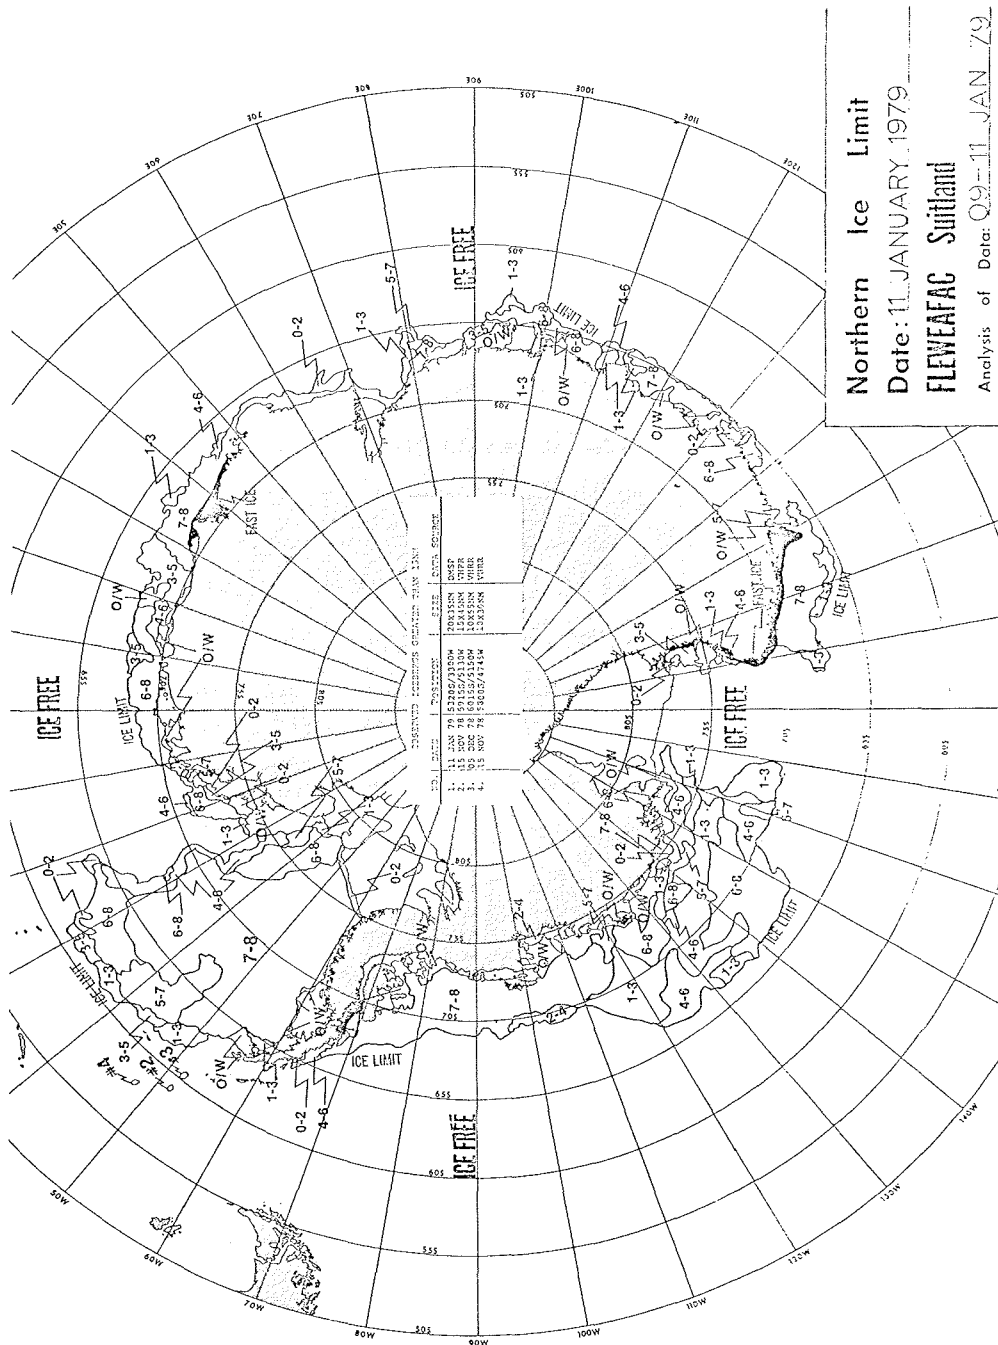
Northern Ice Limit
Date: 11 JANUARY 1979
FLEWEAFAC Suitland
Analysis of Data: 09–11 JAN 79

ICE FREE

ICE FREE

ICE FREE

ICE FREE

ICE LIMIT

ICE LIMIT

ICE LIMIT

ICE LIMIT

ICE LIMIT

FAST ICE

FAST ICE

| NO. | DATE | POSITION | SIZE | DATA SOURCE |
|---|---|---|---|---|
| 1. | 11 JAN 79 | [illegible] | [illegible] | DMSP |
| 2. | 05 NOV 78 | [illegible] | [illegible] | VHRR |
| 3. | 05 DEC 78 | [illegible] | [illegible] | VHRR |
| 4. | 15 NOV 78 | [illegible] | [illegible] | VHRR |

0-2 1-3 3-5 4-6 5-7 6-8 7-8 2-4 O/W

#A #2 #3

50W 60W 70W 80W 90W 100W 110W 120W 130W 140W 30E 60E 90E 120E 150E 180 170W

50S 55S 60S 65S 70S 75S 80S